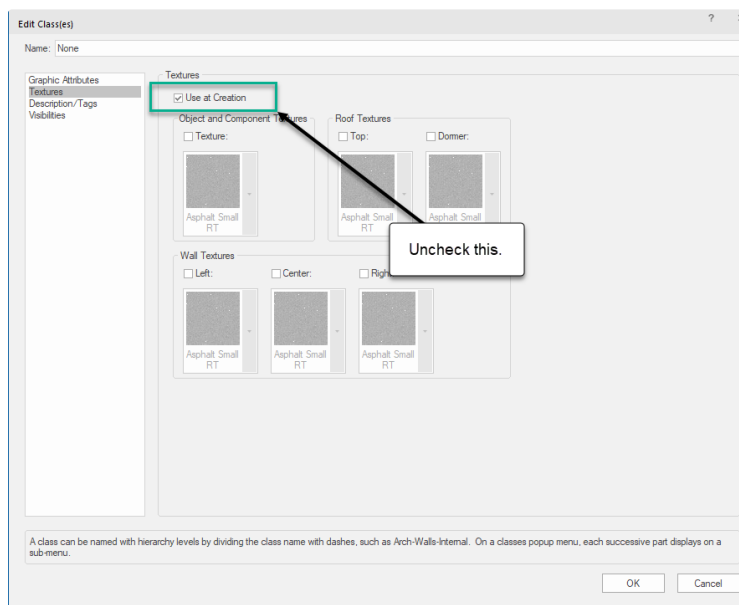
Edit Class(es)

?

Name: None

Graphic Attributes
Textures
Description/Tags
Visibilities

Textures

Use at Creation

Object and Component Textures

Texture:

Asphalt Small RT

Roof Textures

Top:

Asphalt Small RT

Dormer:

Asphalt Small

Uncheck this.

Wall Textures

Left:

Asphalt Small RT

Center:

Asphalt Small RT

Righ

Asphalt Small RT

A class can be named with hierarchy levels by dividing the class name with dashes, such as Arch-Walls-Internal. On a classes popup menu, each successive part displays on a sub-menu.

OK

Cancel